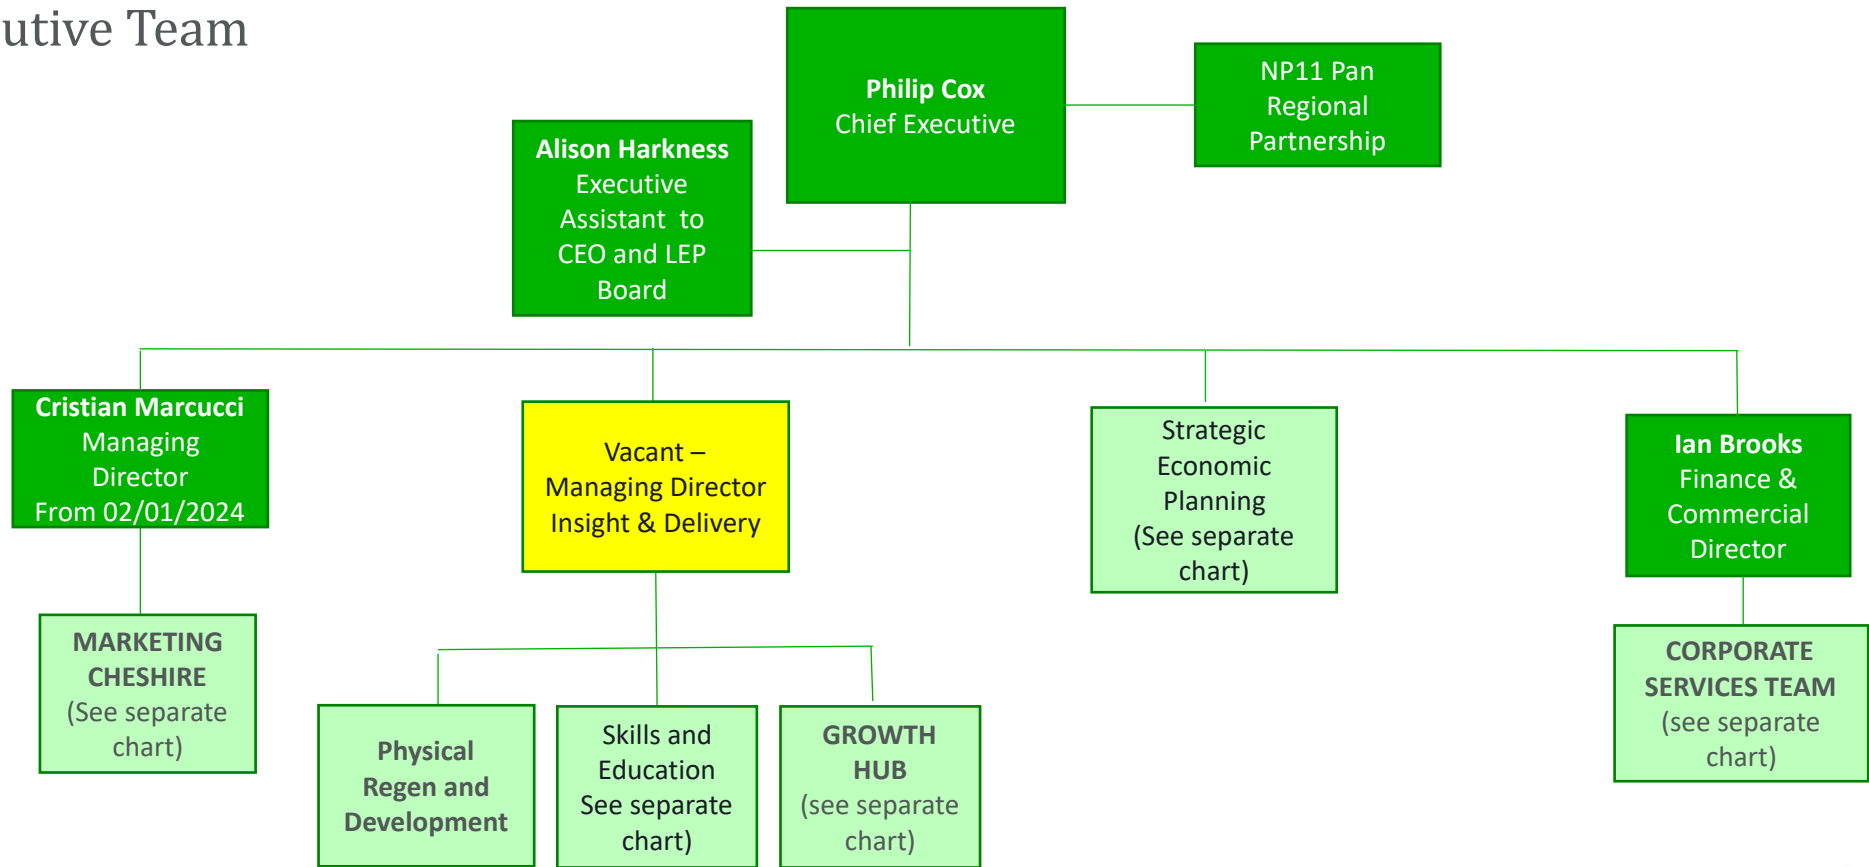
utive Team

Philip Cox
Chief Executive

NP11 Pan Regional Partnership

Alison Harkness
Executive Assistant to CEO and LEP Board

Cristian Marcucci
Managing Director
From 02/01/2024

Vacant – Managing Director Insight & Delivery

Strategic Economic Planning (See separate chart)

Ian Brooks
Finance & Commercial Director

MARKETING CHESHIRE
(See separate chart)

Physical Regen and Development

Skills and Education See separate chart)

GROWTH HUB
(see separate chart)

CORPORATE SERVICES TEAM
(see separate chart)